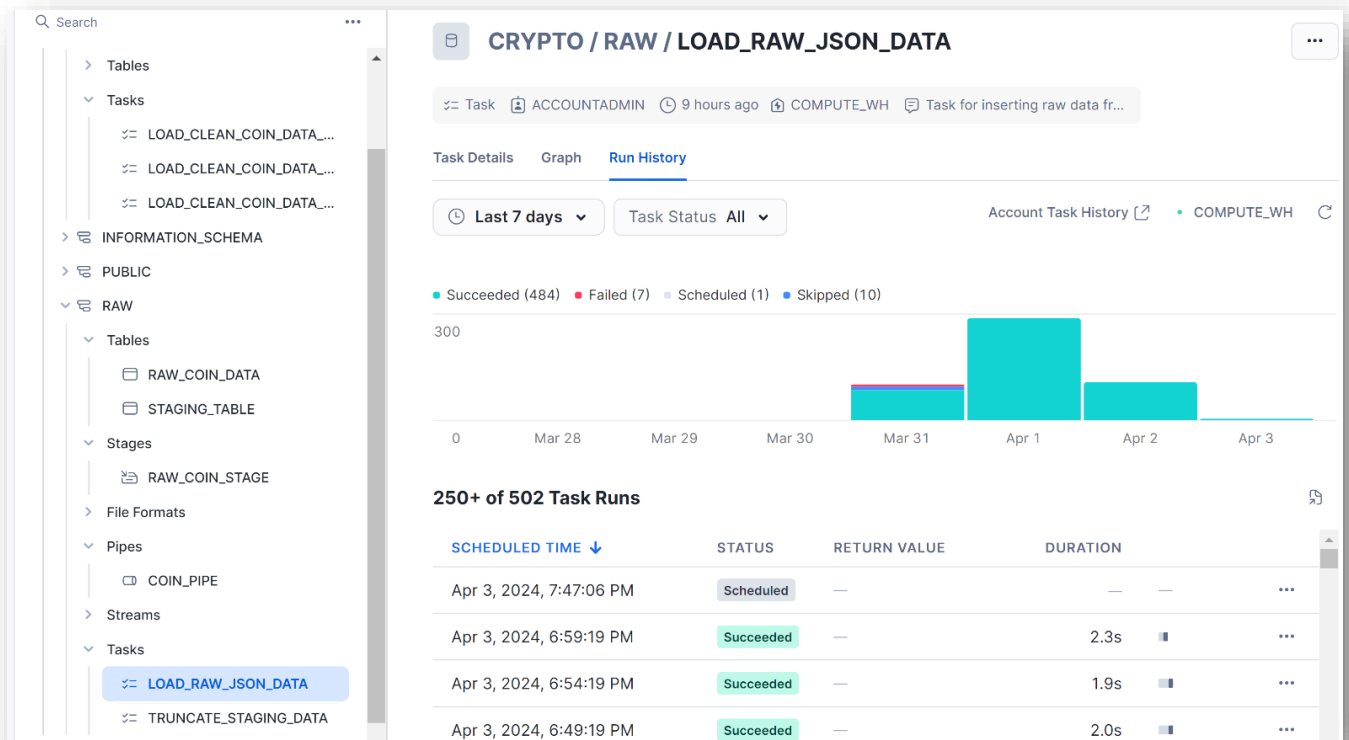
Search ···

Tables
Tasks
LOAD_CLEAN_COIN_DATA_...
LOAD_CLEAN_COIN_DATA_...
LOAD_CLEAN_COIN_DATA_...
INFORMATION_SCHEMA
PUBLIC
RAW
Tables
RAW_COIN_DATA
STAGING_TABLE
Stages
RAW_COIN_STAGE
File Formats
Pipes
COIN_PIPE
Streams
Tasks
LOAD_RAW_JSON_DATA
TRUNCATE_STAGING_DATA

CRYPTO / RAW / LOAD_RAW_JSON_DATA

···

Task ACCOUNTADMIN 9 hours ago COMPUTE_WH Task for inserting raw data fr...

Task Details Graph Run History

Last 7 days Task Status All

Account Task History COMPUTE_WH

Succeeded (484) Failed (7) Scheduled (1) Skipped (10)

300
0 Mar 28 Mar 29 Mar 30 Mar 31 Apr 1 Apr 2 Apr 3

250+ of 502 Task Runs

| SCHEDULED TIME | STATUS | RETURN VALUE | DURATION | |
|---|---|---|---|---|
| Apr 3, 2024, 7:47:06 PM | Scheduled | — | — — | ··· |
| Apr 3, 2024, 6:59:19 PM | Succeeded | — | 2.3s | ··· |
| Apr 3, 2024, 6:54:19 PM | Succeeded | — | 1.9s | ··· |
| Apr 3, 2024, 6:49:19 PM | Succeeded | — | 2.0s | ··· |